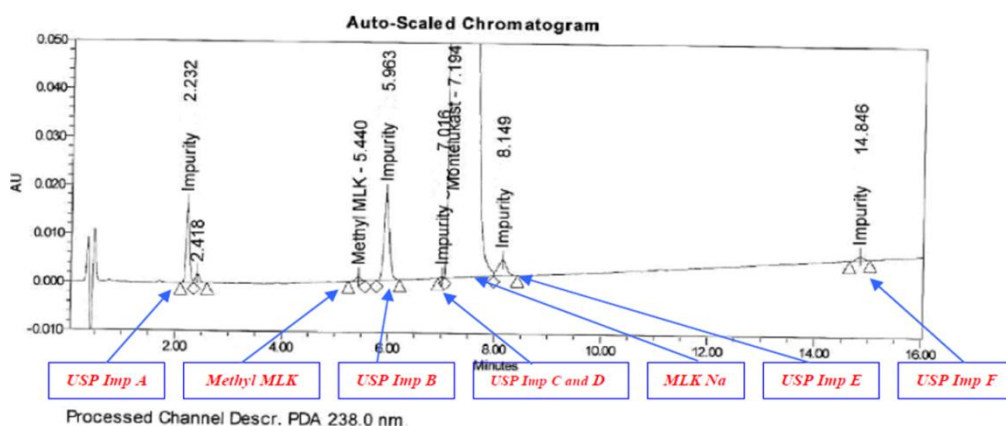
Auto-Scaled Chromatogram

0.050
0.040
0.030
0.020
0.010
0.000
-0.010

AU

Impurity - 2.232
2.418
Methyl MLK - 5.440
Impurity - 5.963
Impurity - 7.016
Montelukast - 7.194
Impurity - 8.149
Impurity - 14.846

2.00
4.00
6.00
8.00
10.00
12.00
14.00
16.00
Minutes

USP Imp A
Methyl MLK
USP Imp B
USP Imp C and D
MLK Na
USP Imp E
USP Imp F

Processed Channel Descr. PDA 238.0 nm